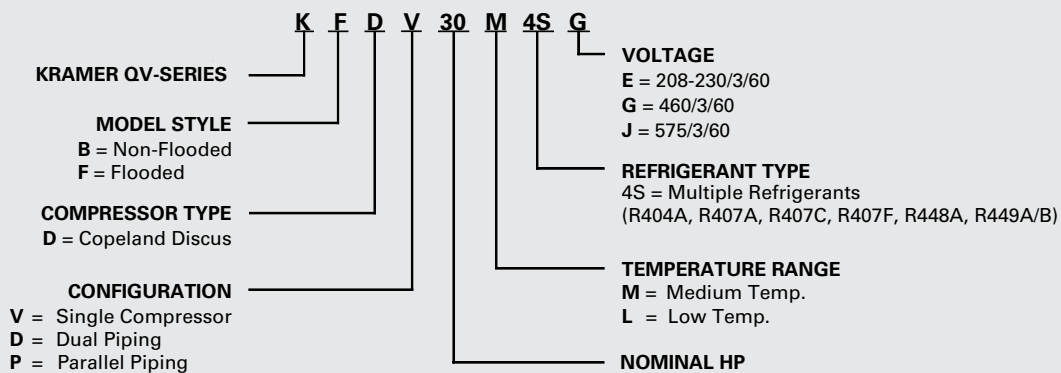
K F D V 30 M 4S G

KRAMER QV-SERIES

MODEL STYLE
B = Non-Flooded
F = Flooded

COMPRESSOR TYPE
D = Copeland Discus

CONFIGURATION
V = Single Compressor
D = Dual Piping
P = Parallel Piping

VOLTAGE
E = 208-230/3/60
G = 460/3/60
J = 575/3/60

REFRIGERANT TYPE
4S = Multiple Refrigerants
(R404A, R407A, R407C, R407F, R448A, R449A/B)

TEMPERATURE RANGE
M = Medium Temp.
L = Low Temp.

NOMINAL HP